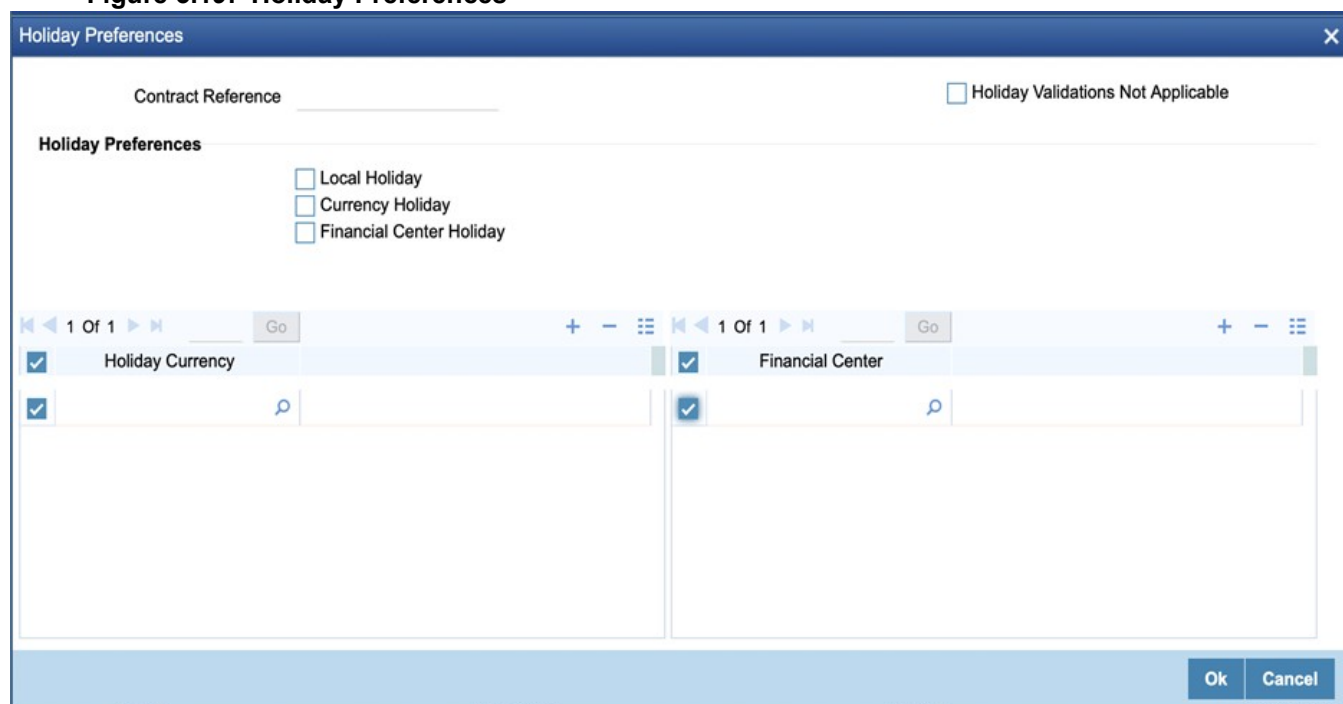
Holiday Preferences

Contract Reference

Holiday Validations Not Applicable

Holiday Preferences

Local Holiday
Currency Holiday
Financial Center Holiday

1 Of 1 Go

| Holiday Currency |
|---|
| |

1 Of 1 Go

| Financial Center |
|---|
| |

Ok Cancel